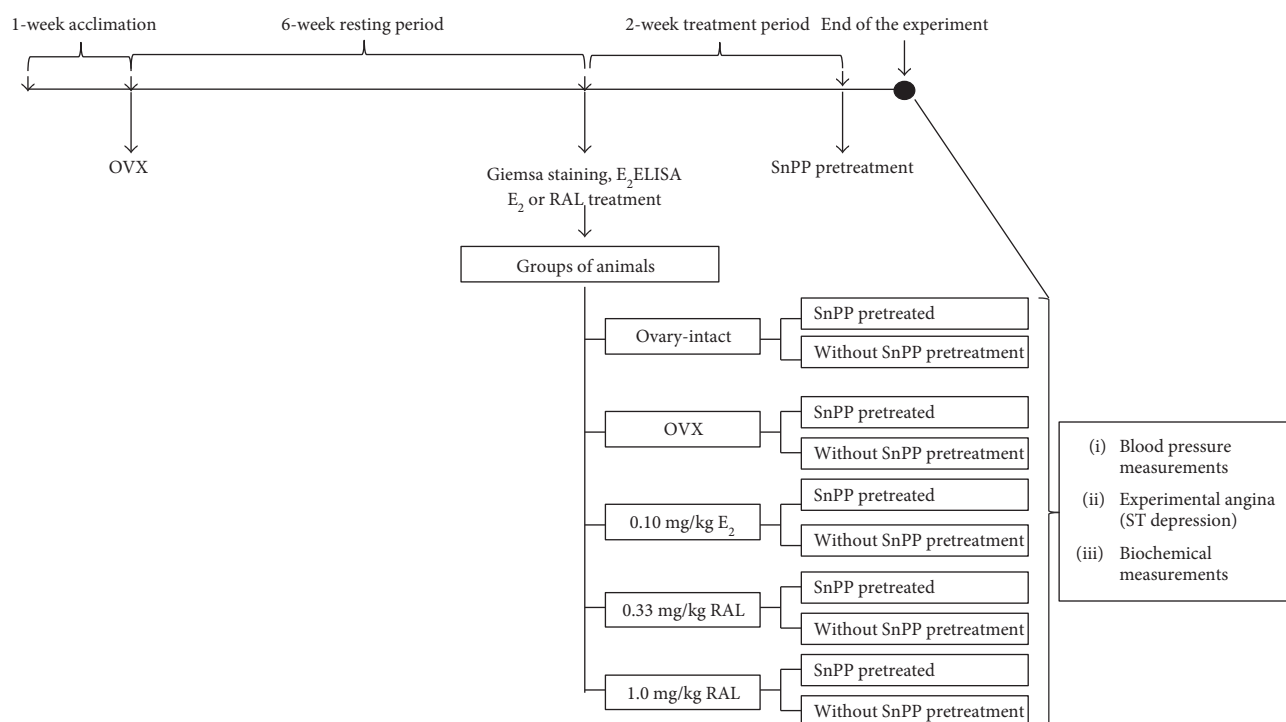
1-week acclimation

6-week resting period

2-week treatment period

End of the experiment

OVX

Giemsa staining, $E_2$ELISA
$E_2$ or RAL treatment

SnPP pretreatment

Groups of animals

Ovary-intact

SnPP pretreated

Without SnPP pretreatment

OVX

SnPP pretreated

Without SnPP pretreatment

0.10 mg/kg $E_2$

SnPP pretreated

Without SnPP pretreatment

0.33 mg/kg RAL

SnPP pretreated

Without SnPP pretreatment

1.0 mg/kg RAL

SnPP pretreated

Without SnPP pretreatment

(i) Blood pressure measurements
(ii) Experimental angina (ST depression)
(iii) Biochemical measurements